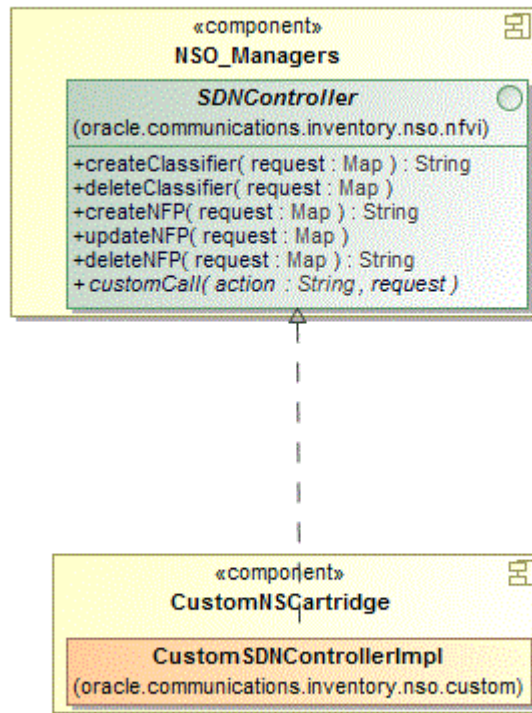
«component»
NSO_Managers

SDNController
(oracle.communications.inventory.nso.nfvi)

+createClassifier( request : Map ) : String
+deleteClassifier( request : Map )
+createNFP( request : Map ) : String
+updateNFP( request : Map )
+deleteNFP( request : Map ) : String
+ customCall( action : String, request )

«component»
CustomNSCartridge

CustomSDNControllerImpl
(oracle.communications.inventory.nso.custom)